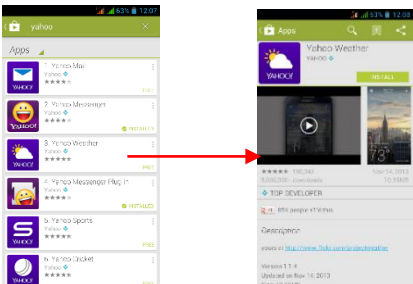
63% 12:07

yahoo

Apps

1. Yahoo Mail
YAHOO!
★★★★

YAHOO!

2. Yahoo Messenger
YAHOO!
★★★★
INSTALLED

3. Yahoo Weather
YAHOO!
★★★★★
FREE

4. Yahoo Messenger Plug-in
YAHOO!
★★★★
INSTALLED

5. Yahoo Sports
YAHOO!
★★★★
FREE

6. Yahoo Cricket
YAHOO!
★★★★
FREE

63% 12:07

Apps

Yahoo Weather
YAHOO!

INSTALL

★★★★★ 136,340
5,000,000 - Downloads
Nov 14, 2013
Updated

TOP DEVELOPER

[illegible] people +1'd this.

Description

Photos on http://www.flickr.com/groups/projectweather

Version 1.1.4
Updated on Nov 14, 2013